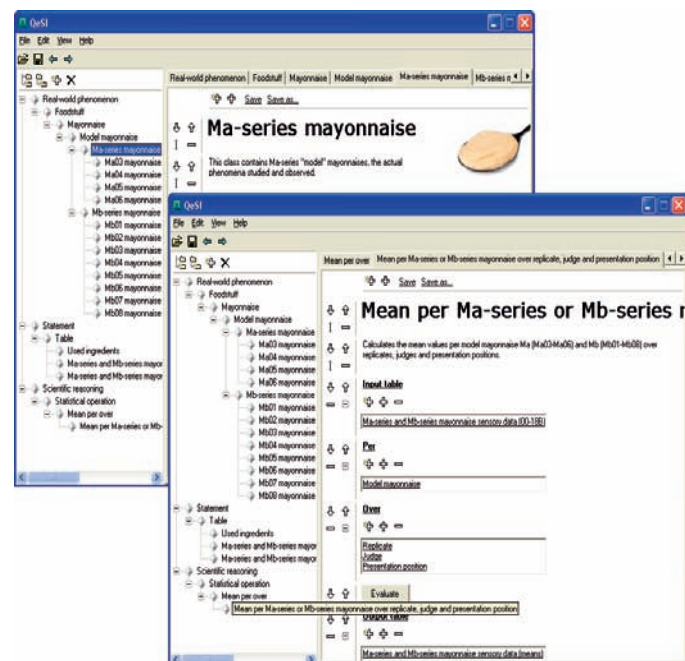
QeSI

File Edit View Help

Real-world phenomenon
Foodstuff
Mayonnaise
Model mayonnaise
Ma-series mayonnaise
Ma03 mayonnaise
Ma04 mayonnaise
Ma05 mayonnaise
Ma06 mayonnaise
Mb-series mayonnaise
Mb01 mayonnaise
Mb02 mayonnaise
Mb03 mayonnaise
Mb04 mayonnaise
Mb05 mayonnaise
Mb06 mayonnaise
Mb07 mayonnaise
Mb08 mayonnaise
Statement
Table
Used ingredients
Ma-series and Mb-series mayor
Ma-series and Mb-series mayor
Scientific reasoning
Statistical operation
Mean per over
Mean per Ma-series or Mb-

Real-world phenomenon | Foodstuff | Mayonnaise | Model mayonnaise | Ma-series mayonnaise | Mb-series m

Save Save as...

Ma-series mayonnaise

This class contains Ma-series "model" mayonnaises, the actual phenomena studied and observed.

QeSI

File Edit View Help

Real-world phenomenon
Foodstuff
Mayonnaise
Model mayonnaise
Ma-series mayonnaise
Ma03 mayonnaise
Ma04 mayonnaise
Ma05 mayonnaise
Ma06 mayonnaise
Mb-series mayonnaise
Mb01 mayonnaise
Mb02 mayonnaise
Mb03 mayonnaise
Mb04 mayonnaise
Mb05 mayonnaise
Mb06 mayonnaise
Mb07 mayonnaise
Mb08 mayonnaise
Statement
Table
Used ingredients
Ma-series and Mb-series mayor
Ma-series and Mb-series mayor
Scientific reasoning
Statistical operation
Mean per over
Mean per Ma-series or Mb-series mayonnaise over replicate, judge and presentation position

Mean per over | Mean per Ma-series or Mb-series mayonnaise over replicate, judge and presentation position

Save Save as...

Mean per Ma-series or Mb-series m

Calculates the mean values per model mayonnaise Ma (Ma03-Ma06) and Mb (Mb01-Mb08) over replicates, judges and presentation positions.

Input table

Ma-series and Mb-series mayonnaise sensory data (00-188)

Per

Model mayonnaise

Over

Replicate
Judge
Presentation position

Evaluate

Output table

Ma-series and Mb-series mayonnaise sensory data (means)